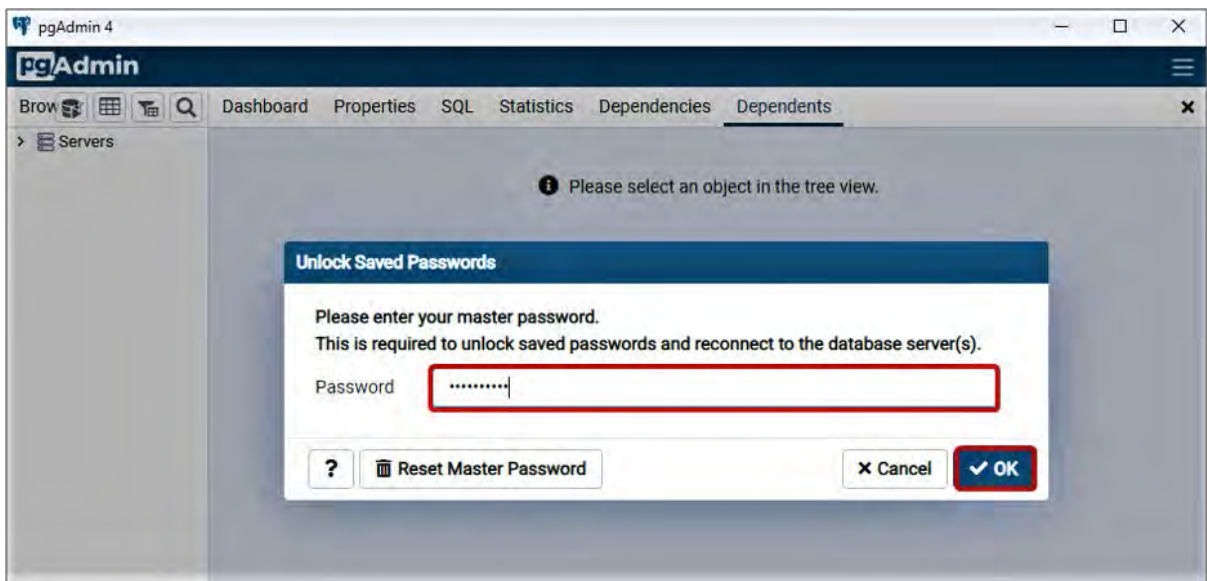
pgAdmin 4

pgAdmin

Brow

Dashboard Properties SQL Statistics Dependencies Dependents

Servers

Please select an object in the tree view.

Unlock Saved Passwords

Please enter your master password.
This is required to unlock saved passwords and reconnect to the database server(s).

Password ••••••••••

?

Reset Master Password

× Cancel

✓ OK